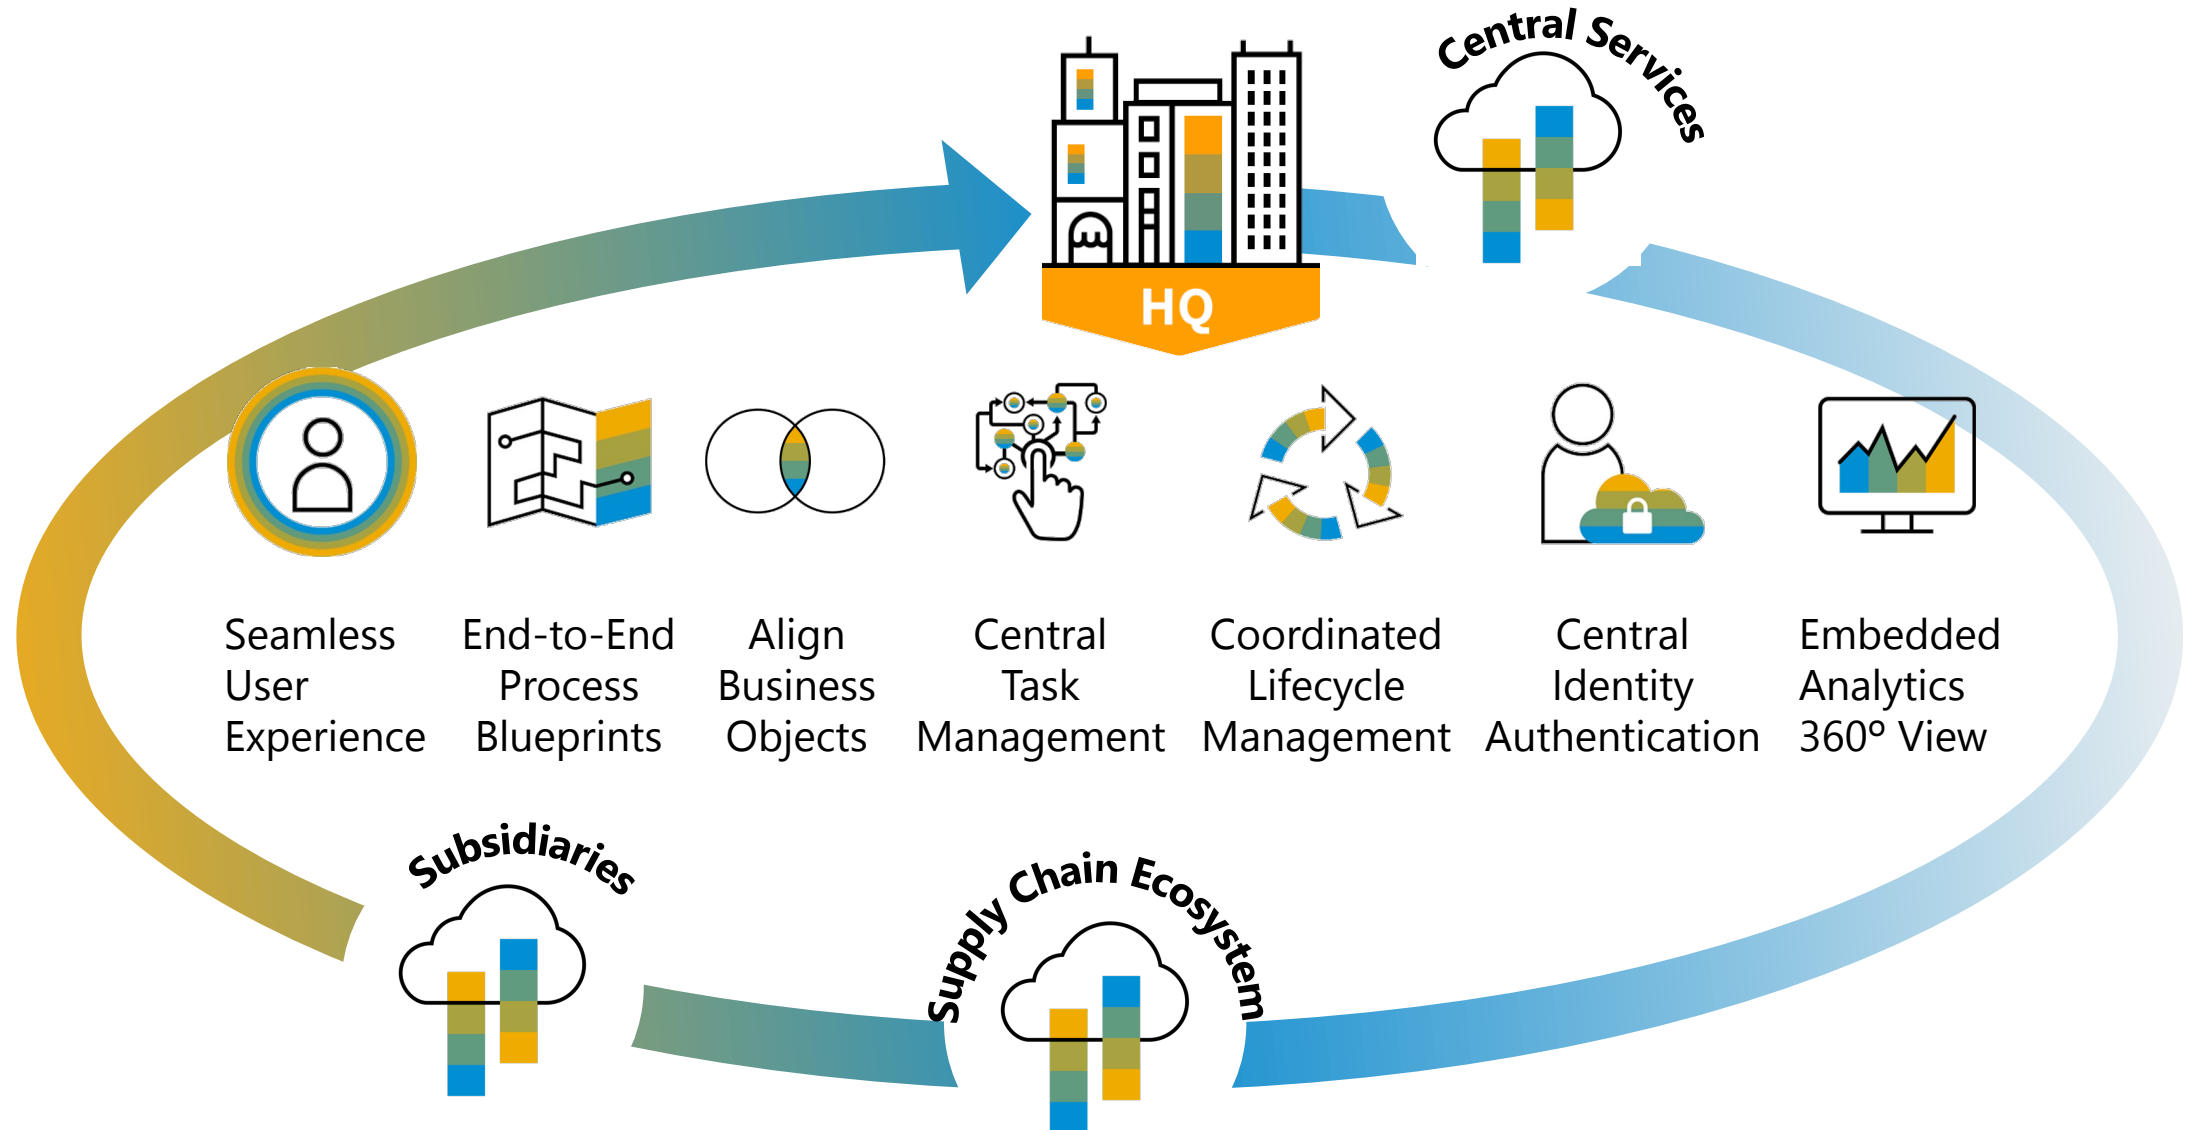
HQ

Central Services

Seamless User Experience

End-to-End Process Blueprints

Align Business Objects

Central Task Management

Coordinated Lifecycle Management

Central Identity Authentication

Embedded Analytics 360° View

Subsidiaries

Supply Chain Ecosystem